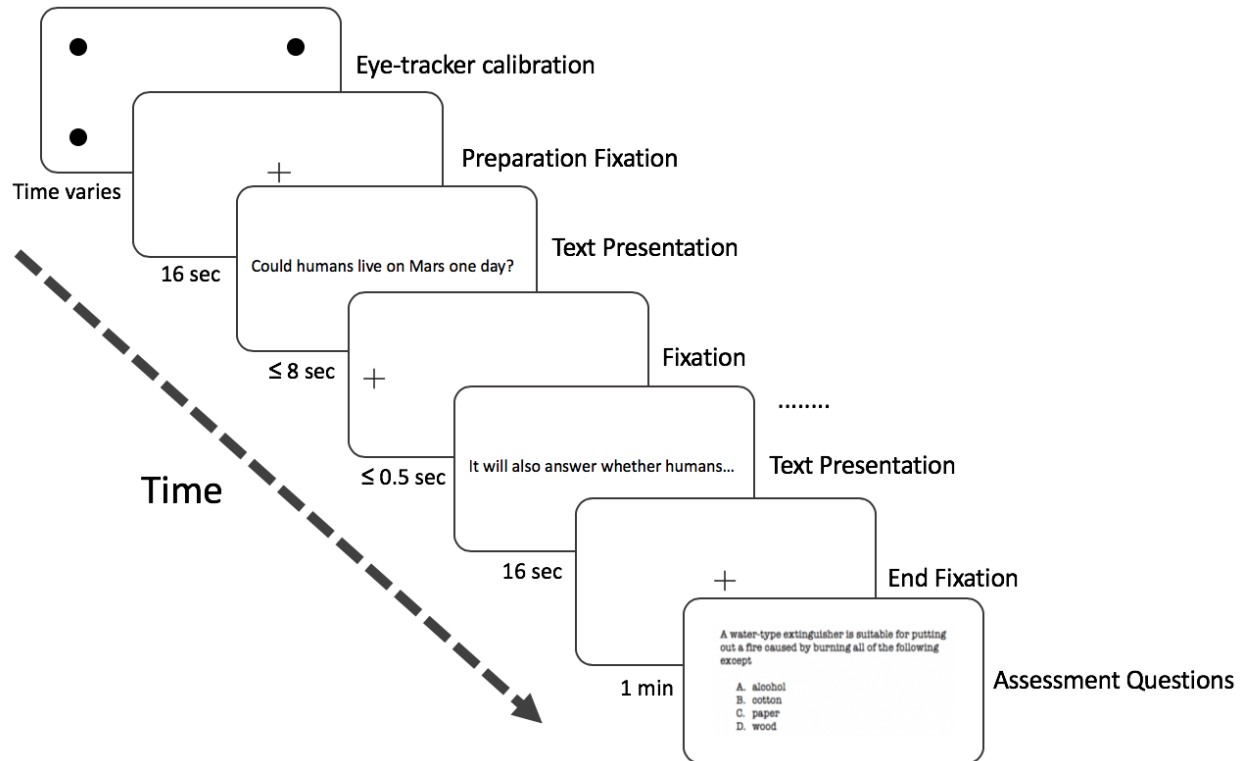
Eye-tracker calibration

Time varies

Preparation Fixation

+

16 sec

Text Presentation

Could humans live on Mars one day?

≤ 8 sec

Fixation

+

........

≤ 0.5 sec

Text Presentation

It will also answer whether humans...

Time

16 sec

End Fixation

+

1 min

A water-type extinguisher is suitable for putting out a fire caused by burning all of the following except

A. alcohol
B. cotton
C. paper
D. wood

Assessment Questions